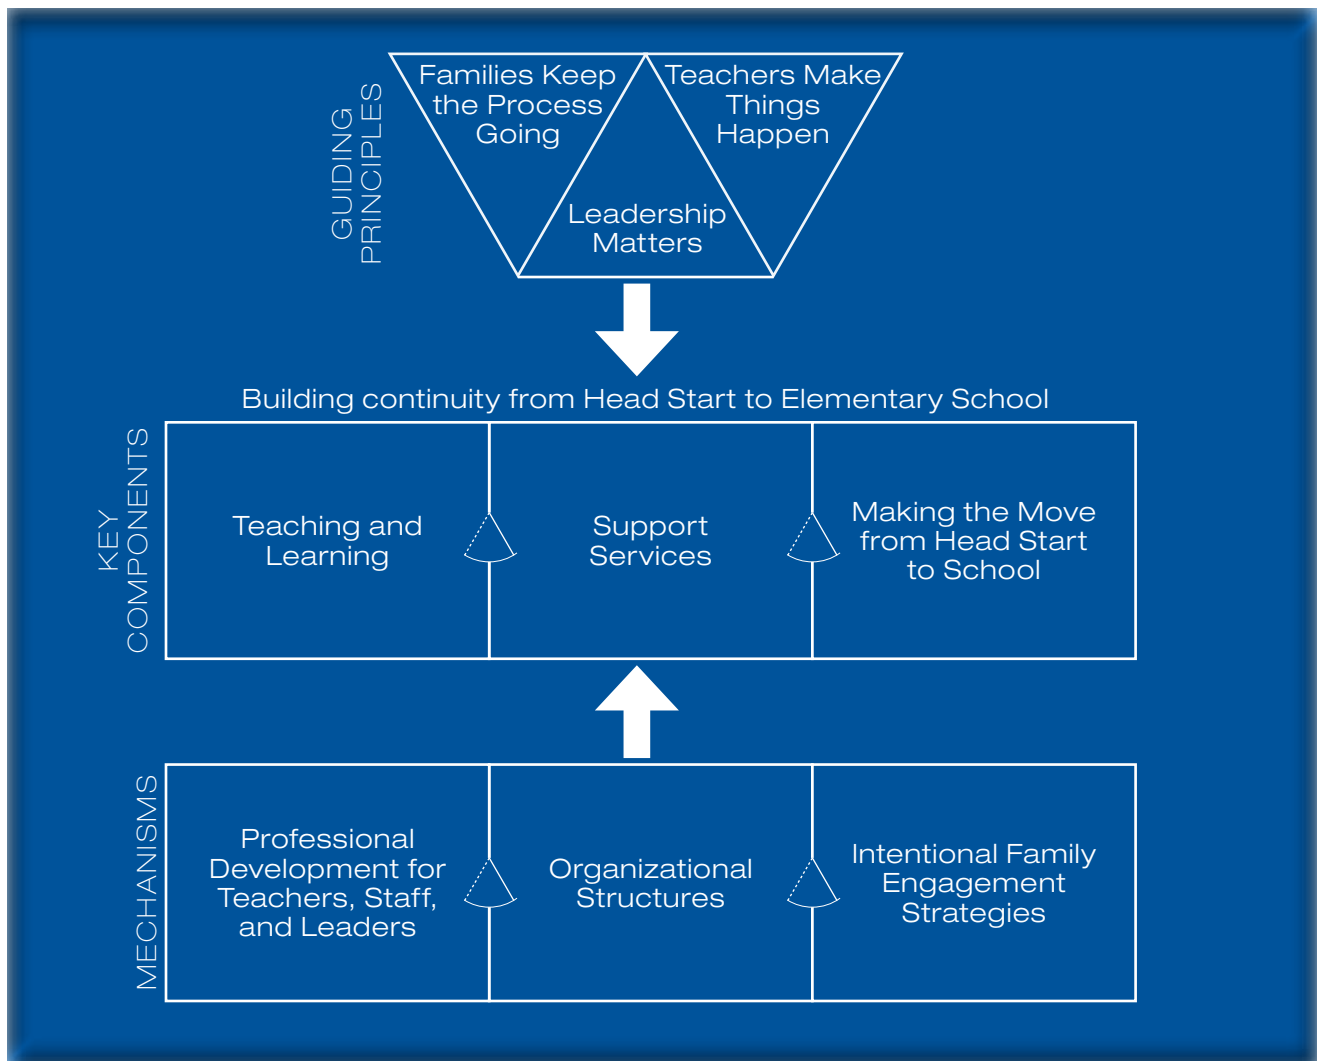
GUIDING PRINCIPLES

Families Keep the Process Going

Teachers Make Things Happen

Leadership Matters

Building continuity from Head Start to Elementary School

KEY COMPONENTS

Teaching and Learning

Support Services

Making the Move from Head Start to School

MECHANISMS

Professional Development for Teachers, Staff, and Leaders

Organizational Structures

Intentional Family Engagement Strategies